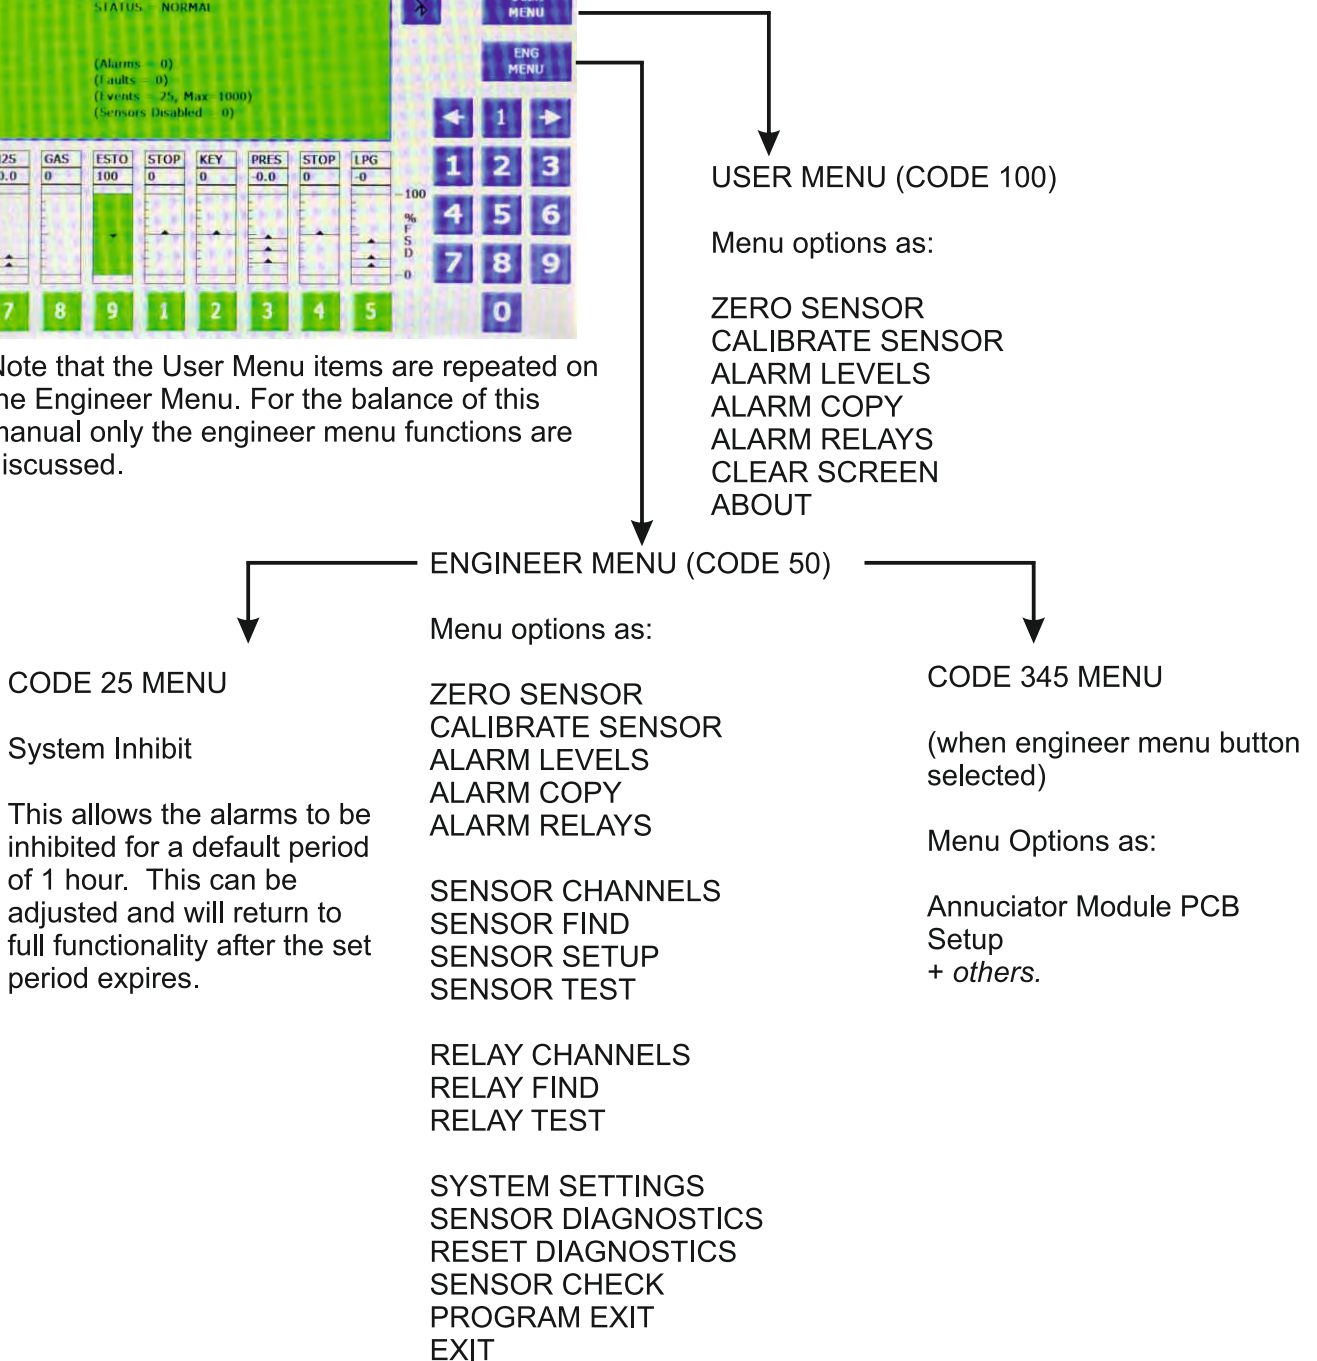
STATUS NORMAL

(Alarms 0)
(Faults 0)
(Events 25, Max 1000)
(Sensors Disabled 0)

MENU

ENG MENU

1

1 2 3
4 5 6
7 8 9
0

25 GAS ESTO STOP KEY PRES STOP LPG
0.0 0 100 0 0 -0.0 0 -0

100
%
F
S
D
0

7 8 9 1 2 3 4 5

USER MENU (CODE 100)

Menu options as:

ZERO SENSOR
CALIBRATE SENSOR
ALARM LEVELS
ALARM COPY
ALARM RELAYS
CLEAR SCREEN
ABOUT

Note that the User Menu items are repeated on the Engineer Menu. For the balance of this manual only the engineer menu functions are discussed.

ENGINEER MENU (CODE 50)

Menu options as:

ZERO SENSOR
CALIBRATE SENSOR
ALARM LEVELS
ALARM COPY
ALARM RELAYS

SENSOR CHANNELS
SENSOR FIND
SENSOR SETUP
SENSOR TEST

RELAY CHANNELS
RELAY FIND
RELAY TEST

SYSTEM SETTINGS
SENSOR DIAGNOSTICS
RESET DIAGNOSTICS
SENSOR CHECK
PROGRAM EXIT
EXIT

CODE 25 MENU

System Inhibit

This allows the alarms to be inhibited for a default period of 1 hour. This can be adjusted and will return to full functionality after the set period expires.

CODE 345 MENU

(when engineer menu button selected)

Menu Options as:

Annuciator Module PCB Setup
+ others.